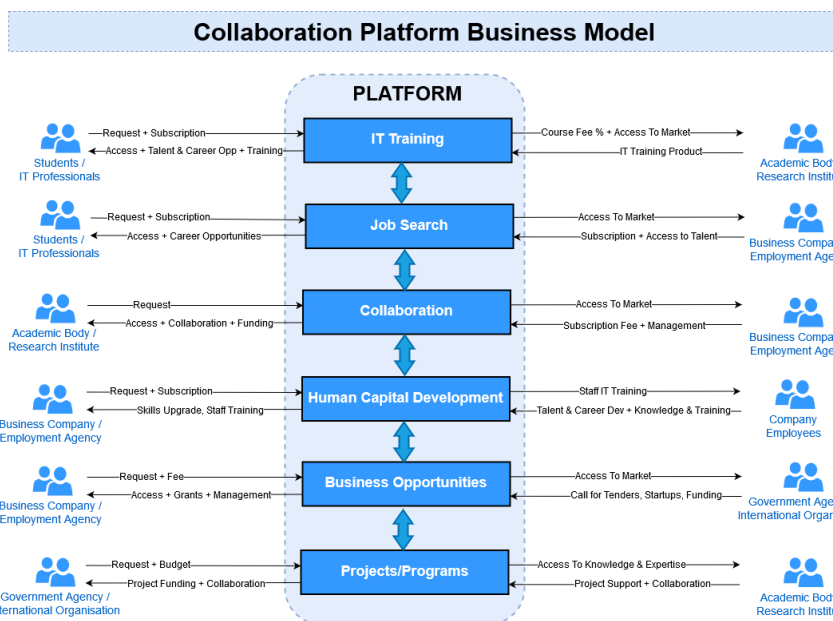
Collaboration Platform Business Model

PLATFORM

Request + Subscription
Access + Talent & Career Opp + Training
Students / IT Professionals
IT Training
Course Fee % + Access To Market
IT Training Product
Academic Body / Research Institu

Request + Subscription
Access + Career Opportunities
Students / IT Professionals
Job Search
Access To Market
Subscription + Access to Talent
Business Compa Employment Age

Request
Access + Collaboration + Funding
Academic Body / Research Institute
Collaboration
Access To Market
Subscription Fee + Management
Business Compa Employment Age

Request + Subscription
Skills Upgrade, Staff Training
Business Company / Employment Agency
Human Capital Development
Staff IT Training
Talent & Career Dev + Knowledge & Training
Company Employees

Request + Fee
Access + Grants + Management
Business Company / Employment Agency
Business Opportunities
Access To Market
Call for Tenders, Startups, Funding
Government Age International Organ

Request + Budget
Project Funding + Collaboration
Government Agency / nternational Organisation
Projects/Programs
Access To Knowledge & Expertise
Project Support + Collaboration
Academic Body Research Institu